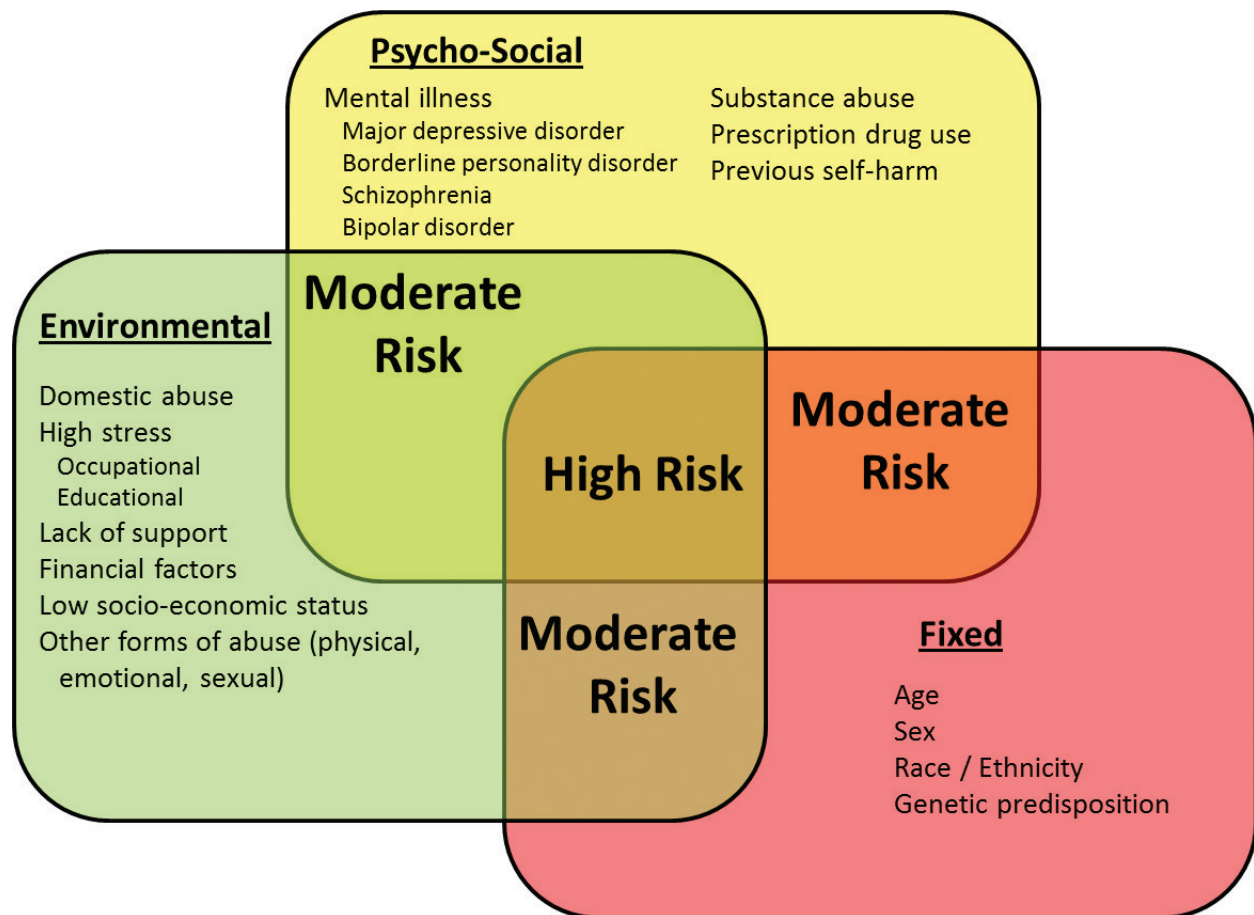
Psycho-Social

Mental illness
Major depressive disorder
Borderline personality disorder
Schizophrenia
Bipolar disorder

Substance abuse
Prescription drug use
Previous self-harm

Moderate Risk

Environmental

Domestic abuse
High stress
Occupational
Educational
Lack of support
Financial factors
Low socio-economic status
Other forms of abuse (physical, emotional, sexual)

High Risk

Moderate Risk

Moderate Risk

Fixed

Age
Sex
Race / Ethnicity
Genetic predisposition